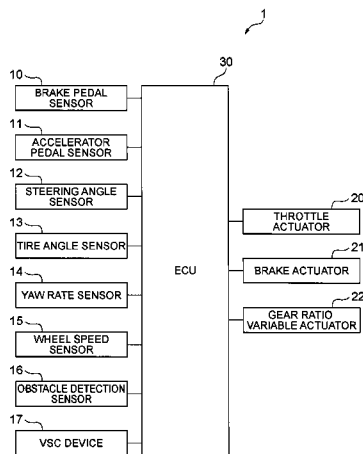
1

30

10
BRAKE PEDAL SENSOR

11
ACCELERATOR PEDAL SENSOR

12
STEERING ANGLE SENSOR

13
TIRE ANGLE SENSOR

14
YAW RATE SENSOR

15
WHEEL SPEED SENSOR

16
OBSTACLE DETECTION SENSOR

17
VSC DEVICE

ECU

20
THROTTLE ACTUATOR

21
BRAKE ACTUATOR

22
GEAR RATIO VARIABLE ACTUATOR